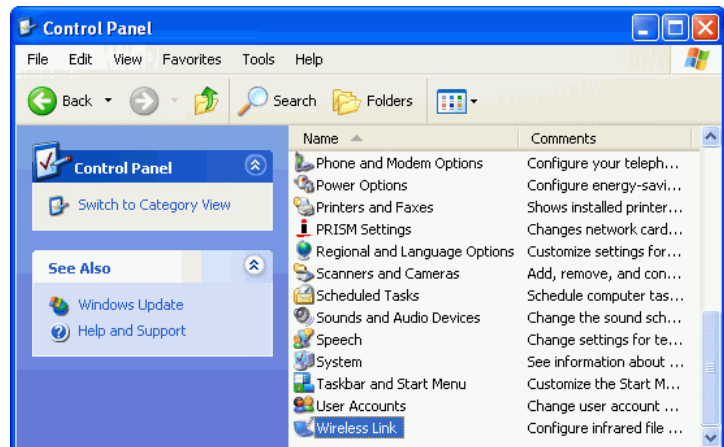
Control Panel

File Edit View Favorites Tools Help

Back Search Folders

Control Panel

Switch to Category View

See Also

Windows Update

Help and Support

| Name | Comments |
|---|---|
| Phone and Modem Options | Configure your teleph... |
| Power Options | Configure energy-savi... |
| Printers and Faxes | Shows installed printer... |
| PRISM Settings | Changes network card... |
| Regional and Language Options | Customize settings for... |
| Scanners and Cameras | Add, remove, and con... |
| Scheduled Tasks | Schedule computer tas... |
| Sounds and Audio Devices | Change the sound sch... |
| Speech | Change settings for te... |
| System | See information about ... |
| Taskbar and Start Menu | Customize the Start M... |
| User Accounts | Change user account ... |
| Wireless Link | Configure infrared file ... |